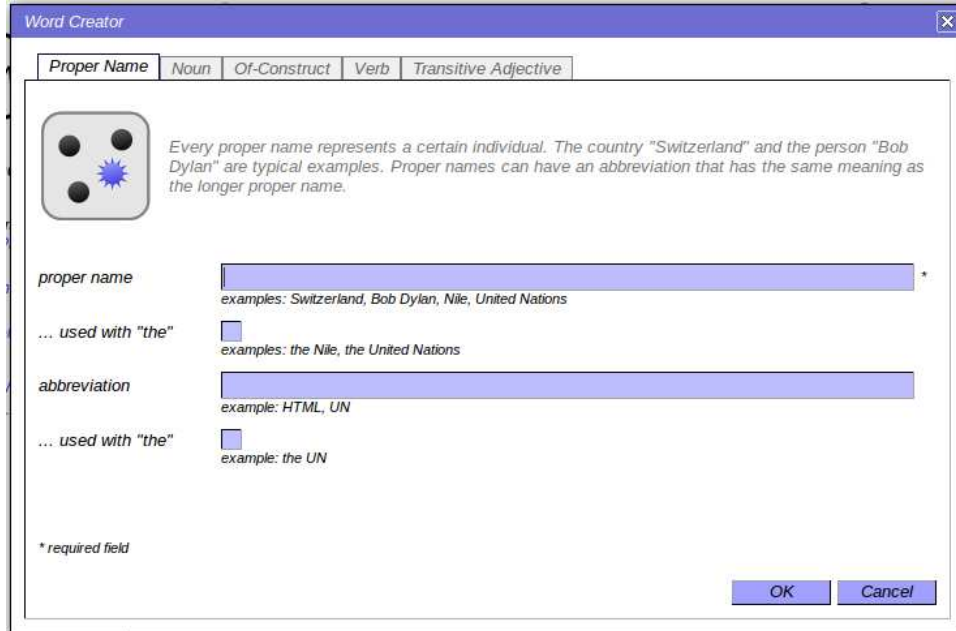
Word Creator

Proper Name | Noun | Of-Construct | Verb | Transitive Adjective

Every proper name represents a certain individual. The country "Switzerland" and the person "Bob Dylan" are typical examples. Proper names can have an abbreviation that has the same meaning as the longer proper name.

proper name *
examples: Switzerland, Bob Dylan, Nile, United Nations

... used with "the"
examples: the Nile, the United Nations

abbreviation
example: HTML, UN

... used with "the"
example: the UN

* required field

OK Cancel